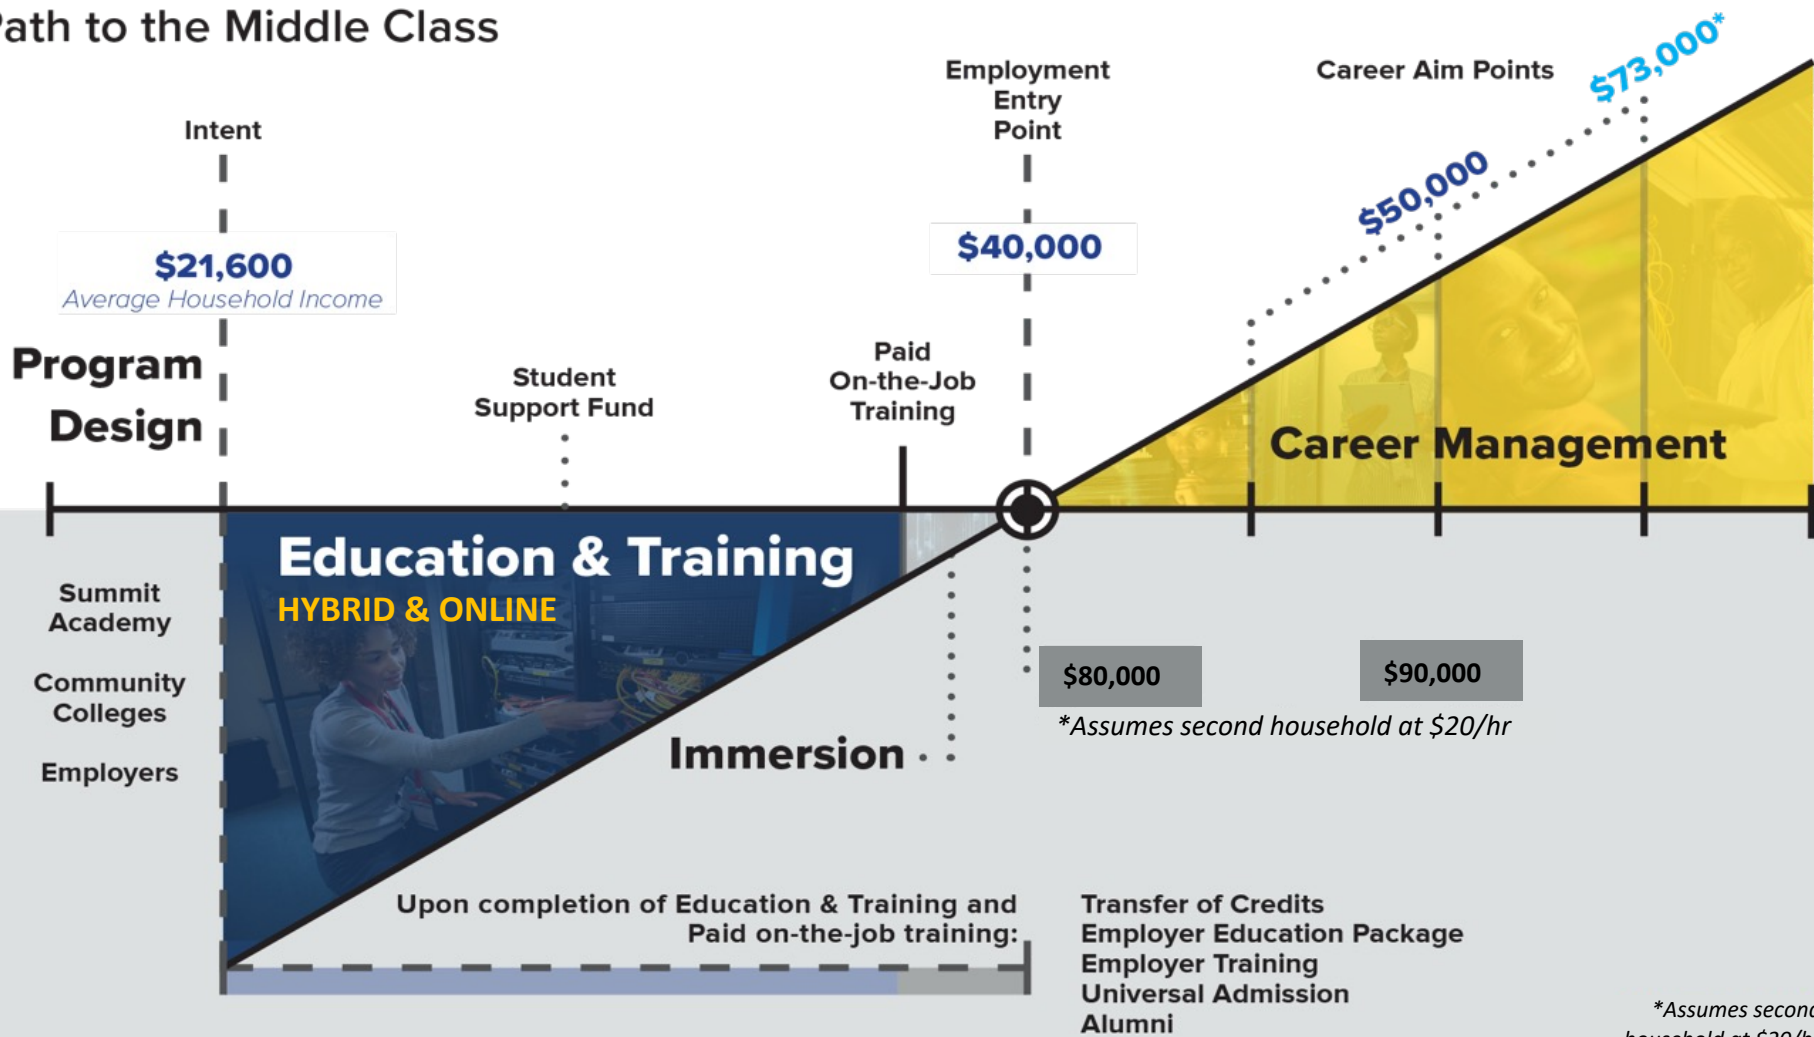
ath to the Middle Class

Intent

$21,600
Average Household Income

Program Design

Student Support Fund

Paid On-the-Job Training

Employment Entry Point

$40,000

Career Aim Points

$50,000

$73,000*

Career Management

Education & Training
HYBRID & ONLINE

Summit Academy

Community Colleges

Employers

Immersion

$80,000

$90,000

*Assumes second household at $20/hr

Upon completion of Education & Training and Paid on-the-job training:

Transfer of Credits
Employer Education Package
Employer Training
Universal Admission
Alumni

*Assumes second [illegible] household at $20/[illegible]